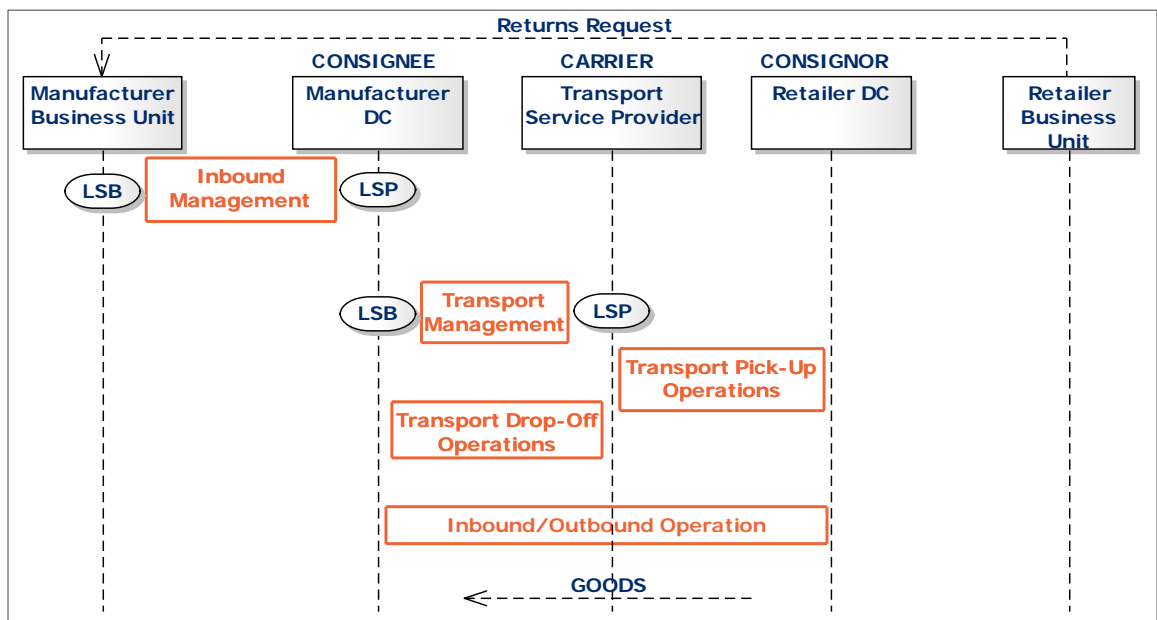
Returns Request

Manufacturer Business Unit

CONSIGNEE
Manufacturer DC

CARRIER
Transport Service Provider

CONSIGNOR
Retailer DC

Retailer Business Unit

LSB

Inbound Management

LSP

LSB

Transport Management

LSP

Transport Pick-Up Operations

Transport Drop-Off Operations

Inbound/Outbound Operation

GOODS